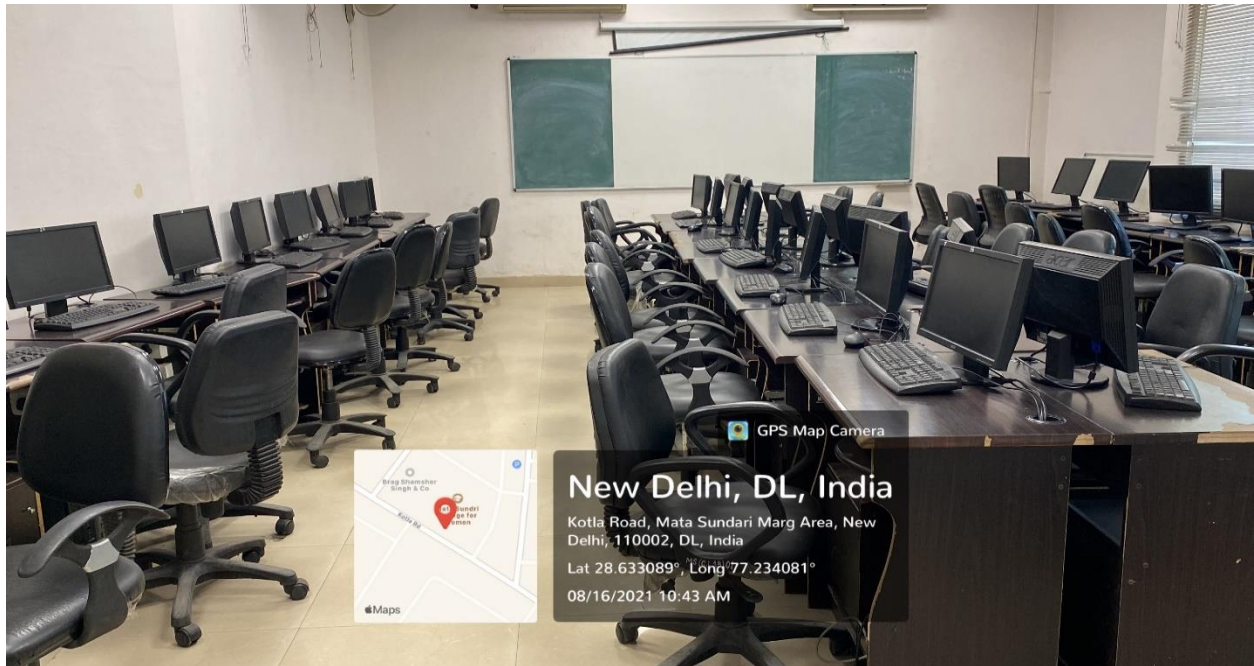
GPS Map Camera

Brag Shamsher Singh & Co

Sundri ge for omen

Kotla Rd

Maps

New Delhi, DL, India

Kotla Road, Mata Sundari Marg Area, New Delhi, 110002, DL, India

Lat 28.633089°, Long 77.234081°

08/16/2021 10:43 AM

acer